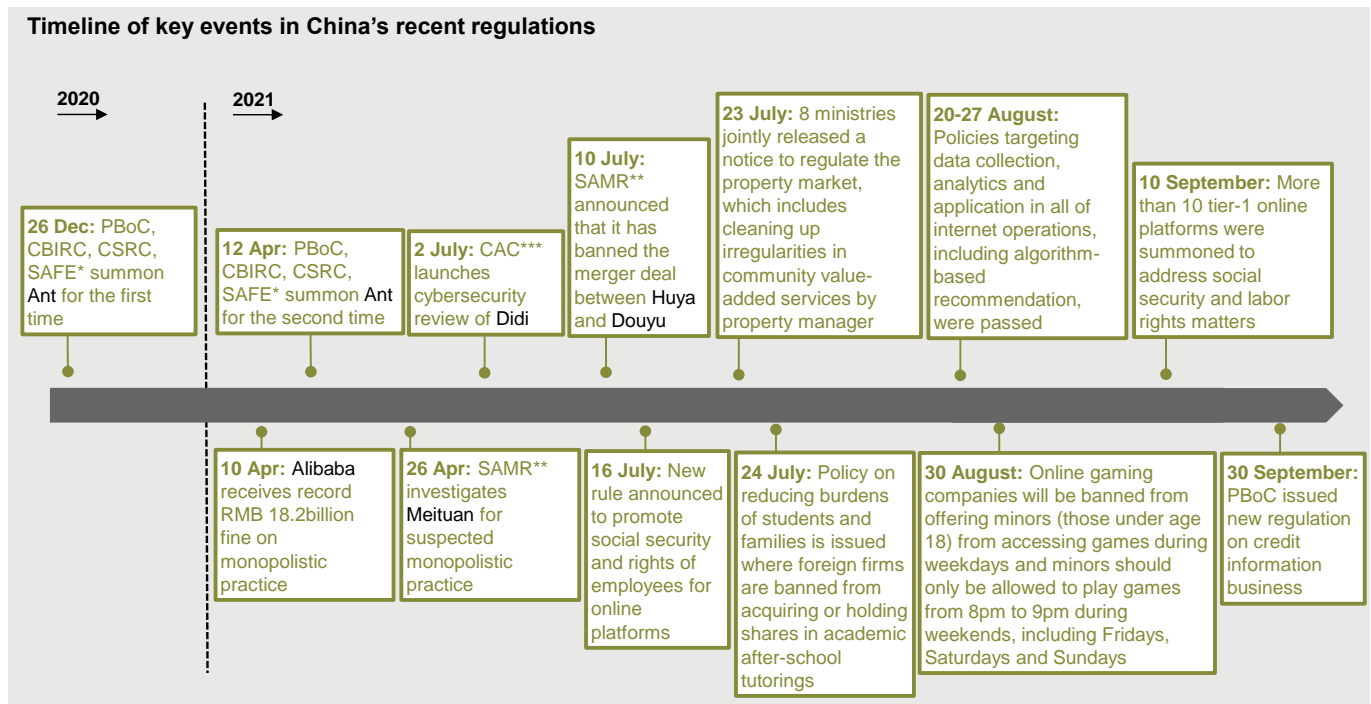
Timeline of key events in China's recent regulations

2020

2021

26 Dec: PBoC, CBIRC, CSRC, SAFE* summon Ant for the first time

12 Apr: PBoC, CBIRC, CSRC, SAFE* summon Ant for the second time

2 July: CAC*** launches cybersecurity review of Didi

10 July: SAMR** announced that it has banned the merger deal between Huya and Douyu

23 July: 8 ministries jointly released a notice to regulate the property market, which includes cleaning up irregularities in community value-added services by property manager

20-27 August: Policies targeting data collection, analytics and application in all of internet operations, including algorithm-based recommendation, were passed

10 September: More than 10 tier-1 online platforms were summoned to address social security and labor rights matters

10 Apr: Alibaba receives record RMB 18.2billion fine on monopolistic practice

26 Apr: SAMR** investigates Meituan for suspected monopolistic practice

16 July: New rule announced to promote social security and rights of employees for online platforms

24 July: Policy on reducing burdens of students and families is issued where foreign firms are banned from acquiring or holding shares in academic after-school tutorings

30 August: Online gaming companies will be banned from offering minors (those under age 18) from accessing games during weekdays and minors should only be allowed to play games from 8pm to 9pm during weekends, including Fridays, Saturdays and Sundays

30 September: PBoC issued new regulation on credit information business